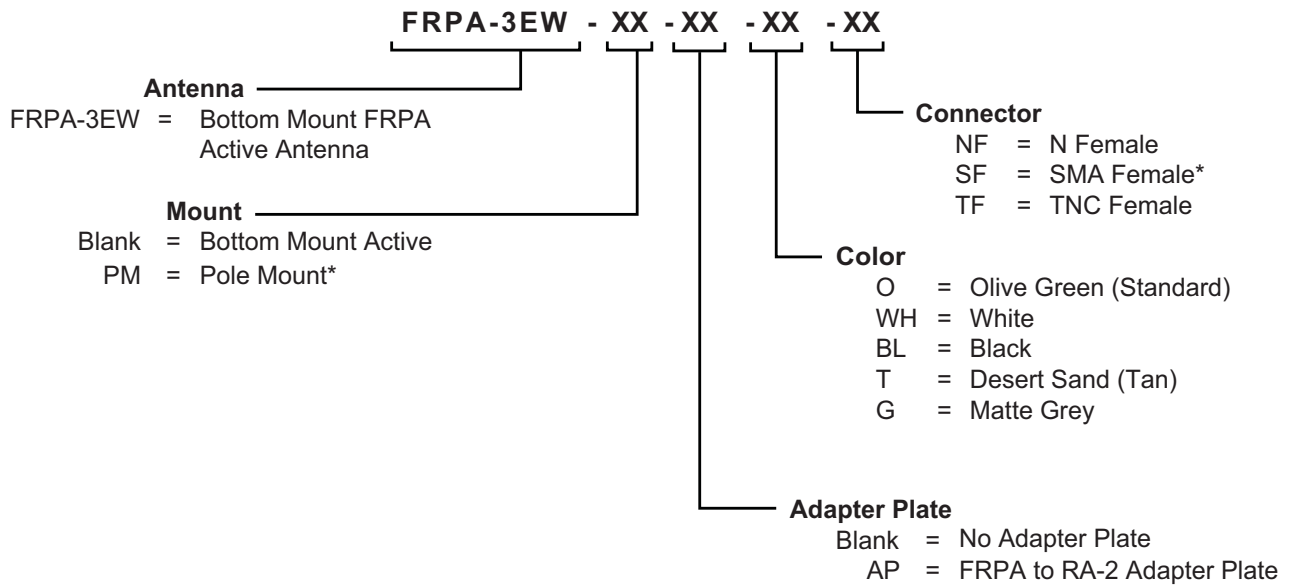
FRPA-3EW - XX - XX - XX - XX

Antenna
FRPA-3EW = Bottom Mount FRPA Active Antenna

Mount
Blank = Bottom Mount Active
PM = Pole Mount*

Connector
NF = N Female
SF = SMA Female*
TF = TNC Female

Color
O = Olive Green (Standard)
WH = White
BL = Black
T = Desert Sand (Tan)
G = Matte Grey

Adapter Plate
Blank = No Adapter Plate
AP = FRPA to RA-2 Adapter Plate